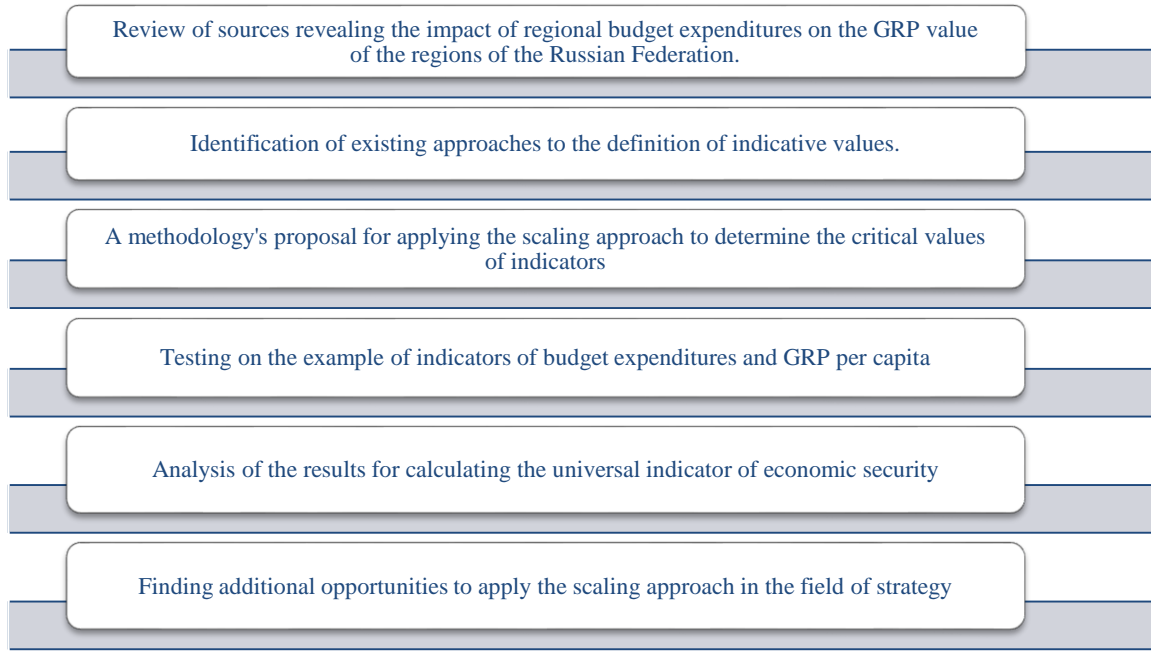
Review of sources revealing the impact of regional budget expenditures on the GRP value of the regions of the Russian Federation.

Identification of existing approaches to the definition of indicative values.

A methodology's proposal for applying the scaling approach to determine the critical values of indicators

Testing on the example of indicators of budget expenditures and GRP per capita

Analysis of the results for calculating the universal indicator of economic security

Finding additional opportunities to apply the scaling approach in the field of strategy